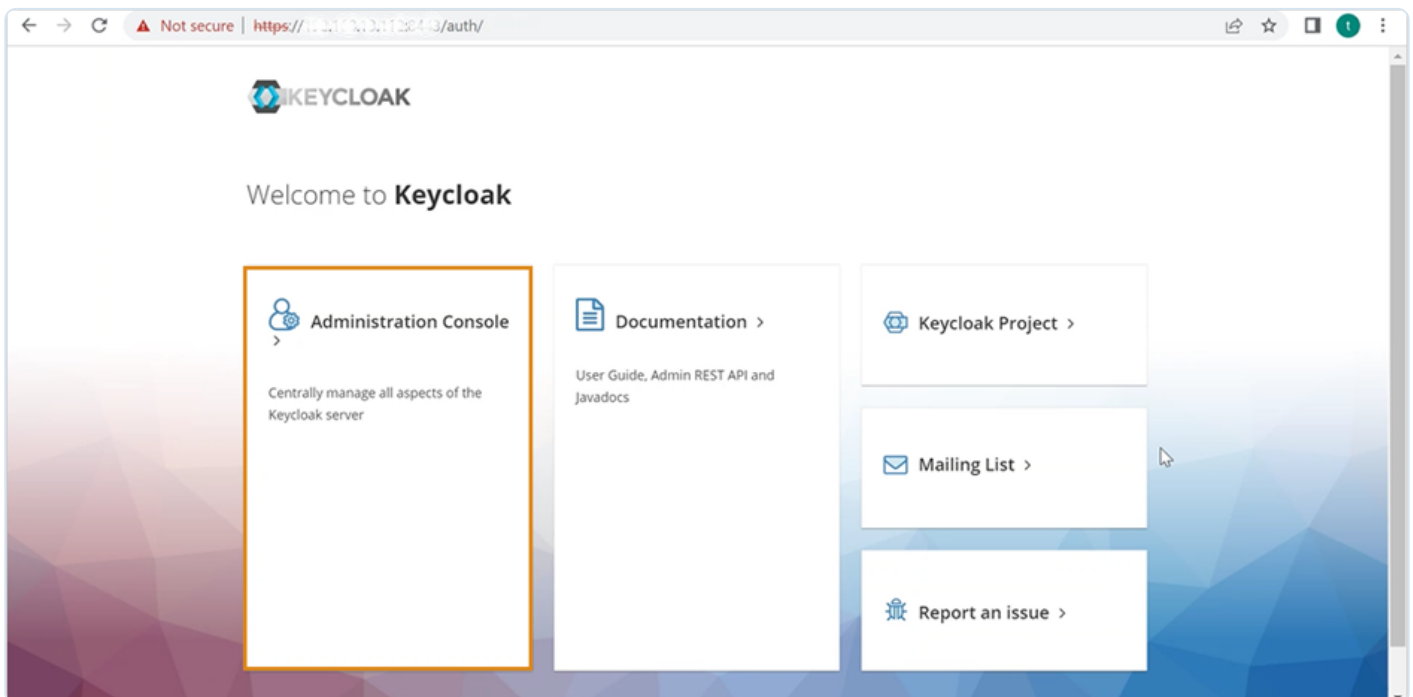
Not secure | https://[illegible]/auth/

t

KEYCLOAK

Welcome to **Keycloak**

Administration Console >

Centrally manage all aspects of the Keycloak server

Documentation >

User Guide, Admin REST API and Javadocs

Keycloak Project >

Mailing List >

Report an issue >